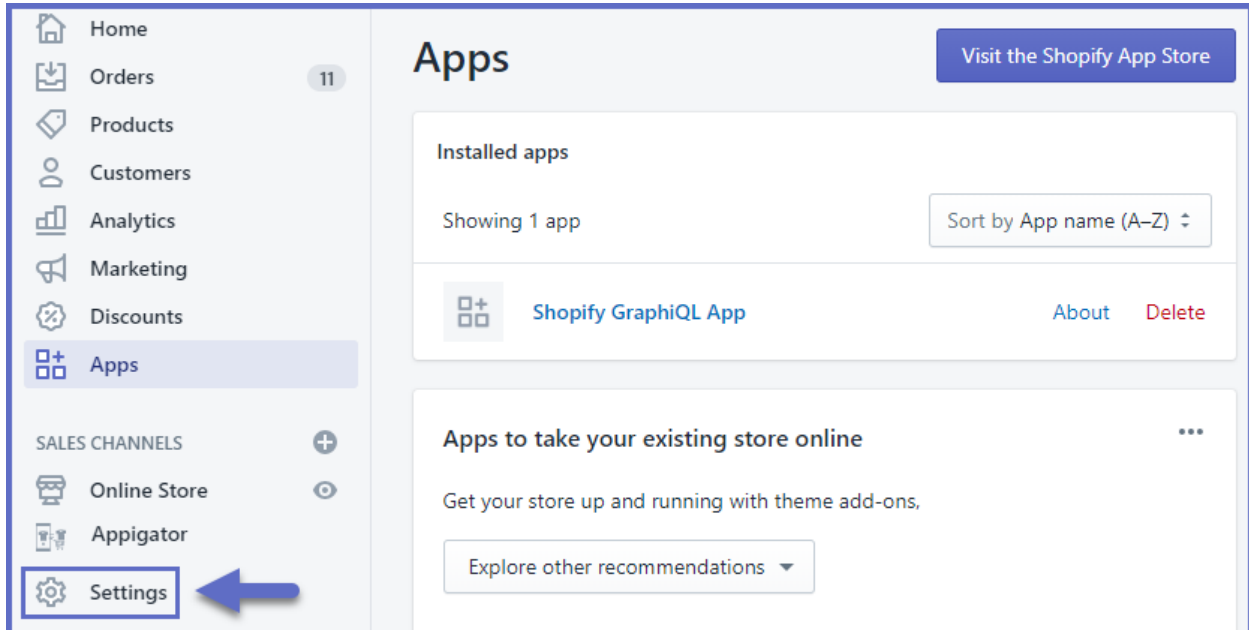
Home
Orders 11
Products
Customers
Analytics
Marketing
Discounts
Apps

SALES CHANNELS
Online Store
Appigator
Settings

Apps

Visit the Shopify App Store

Installed apps

Showing 1 app

Sort by App name (A–Z)

Shopify GraphiQL App
About
Delete

Apps to take your existing store online

Get your store up and running with theme add-ons,

Explore other recommendations